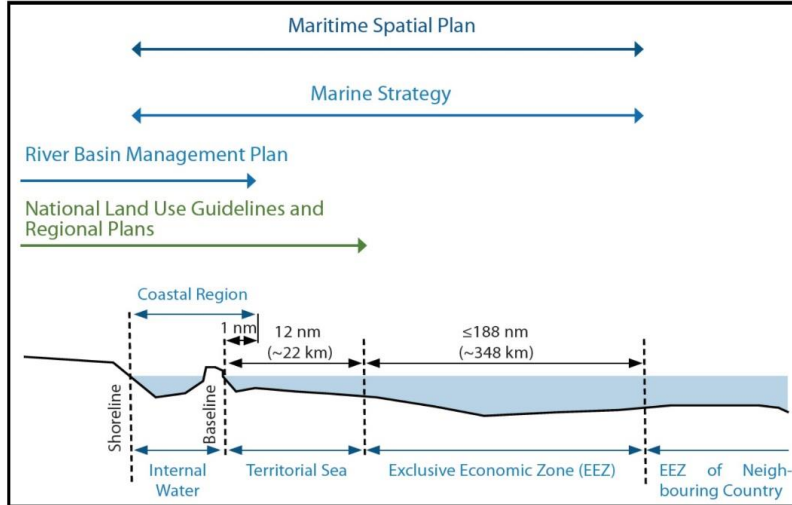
Maritime Spatial Plan

Marine Strategy

River Basin Management Plan

National Land Use Guidelines and Regional Plans

Coastal Region

1 nm

12 nm (~22 km)

≤188 nm (~348 km)

Shoreline

Baseline

Internal Water

Territorial Sea

Exclusive Economic Zone (EEZ)

EEZ of Neighbouring Country